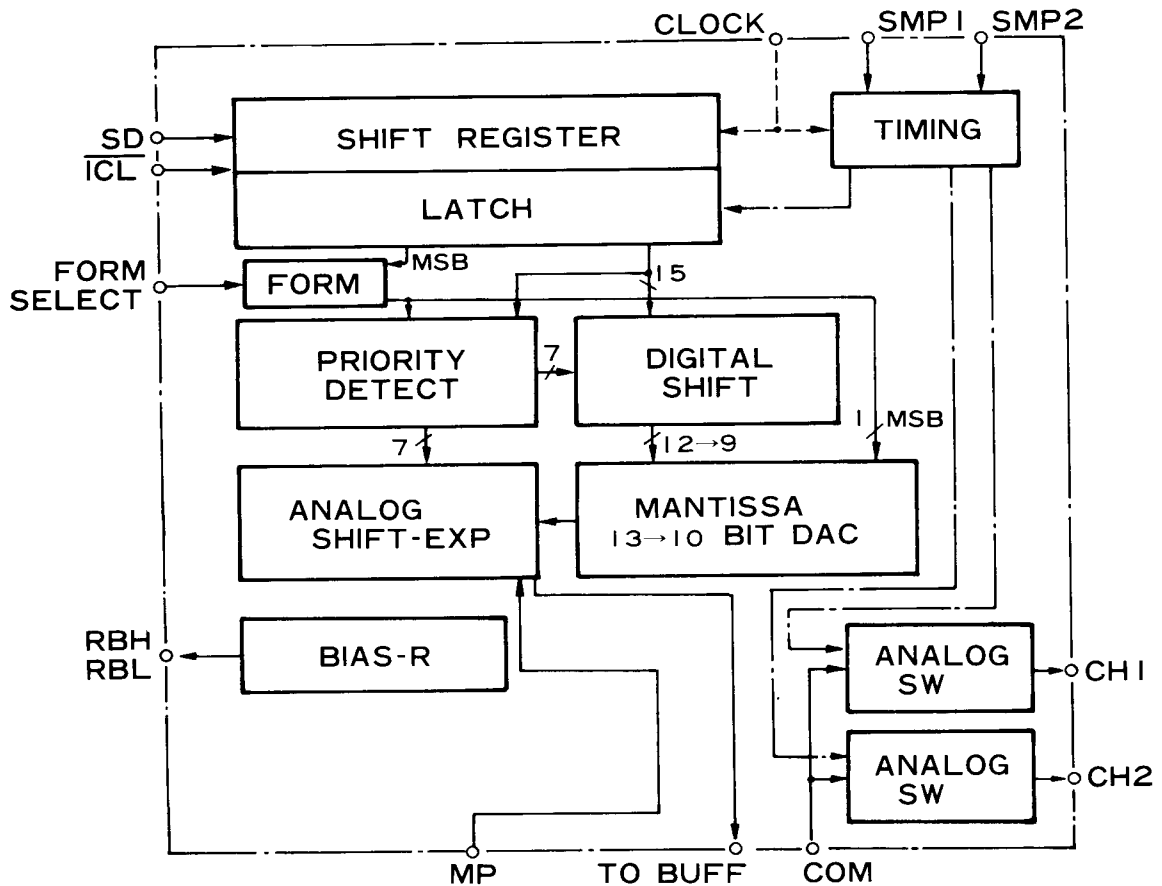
CLOCK
SMP1
SMP2
SD
$\overline{ICL}$
SHIFT REGISTER
TIMING
LATCH
MSB
FORM SELECT
FORM
15
PRIORITY DETECT
7
DIGITAL SHIFT
1
MSB
7
12→9
ANALOG SHIFT-EXP
MANTISSA
13→10 BIT DAC
RBH
RBL
BIAS-R
ANALOG SW
CH1
ANALOG SW
CH2
MP
TO BUFF
COM